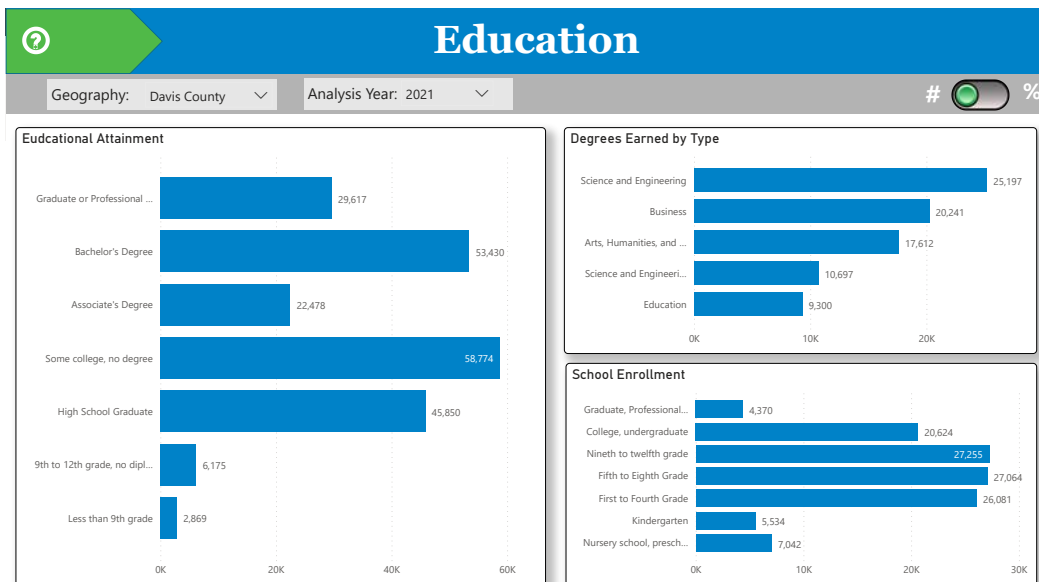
Education

Geography: Davis County

Analysis Year: 2021

#

%

Eudcational Attainment

| Category | Value |
|---|---|
| Graduate or Professional ... | 29,617 |
| Bachelor's Degree | 53,430 |
| Associate's Degree | 22,478 |
| Some college, no degree | 58,774 |
| High School Graduate | 45,850 |
| 9th to 12th grade, no dipl... | 6,175 |
| Less than 9th grade | 2,869 |

0K 20K 40K 60K

Degrees Earned by Type

| Category | Value |
|---|---|
| Science and Engineering | 25,197 |
| Business | 20,241 |
| Arts, Humanities, and ... | 17,612 |
| Science and Engineeri... | 10,697 |
| Education | 9,300 |

0K 10K 20K

School Enrollment

| Category | Value |
|---|---|
| Graduate, Professional... | 4,370 |
| College, undergraduate | 20,624 |
| Nineth to twelfth grade | 27,255 |
| Fifth to Eighth Grade | 27,064 |
| First to Fourth Grade | 26,081 |
| Kindergarten | 5,534 |
| Nursery school, presch... | 7,042 |

0K 10K 20K 30K